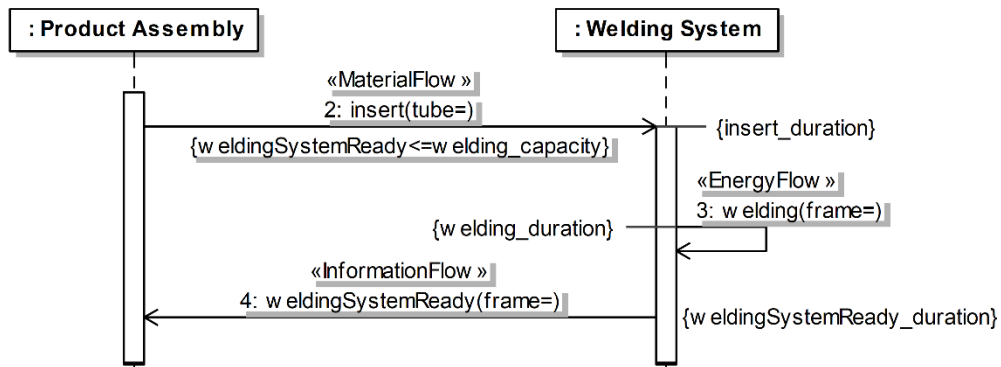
: Product Assembly

: Welding System

«MaterialFlow »

2: insert(tube=)

{insert_duration}

{w eldingSystemReady<=w elding_capacity}

«EnergyFlow »

3: w elding(frame=)

{w elding_duration}

«InformationFlow »

4: w eldingSystemReady(frame=)

{w eldingSystemReady_duration}